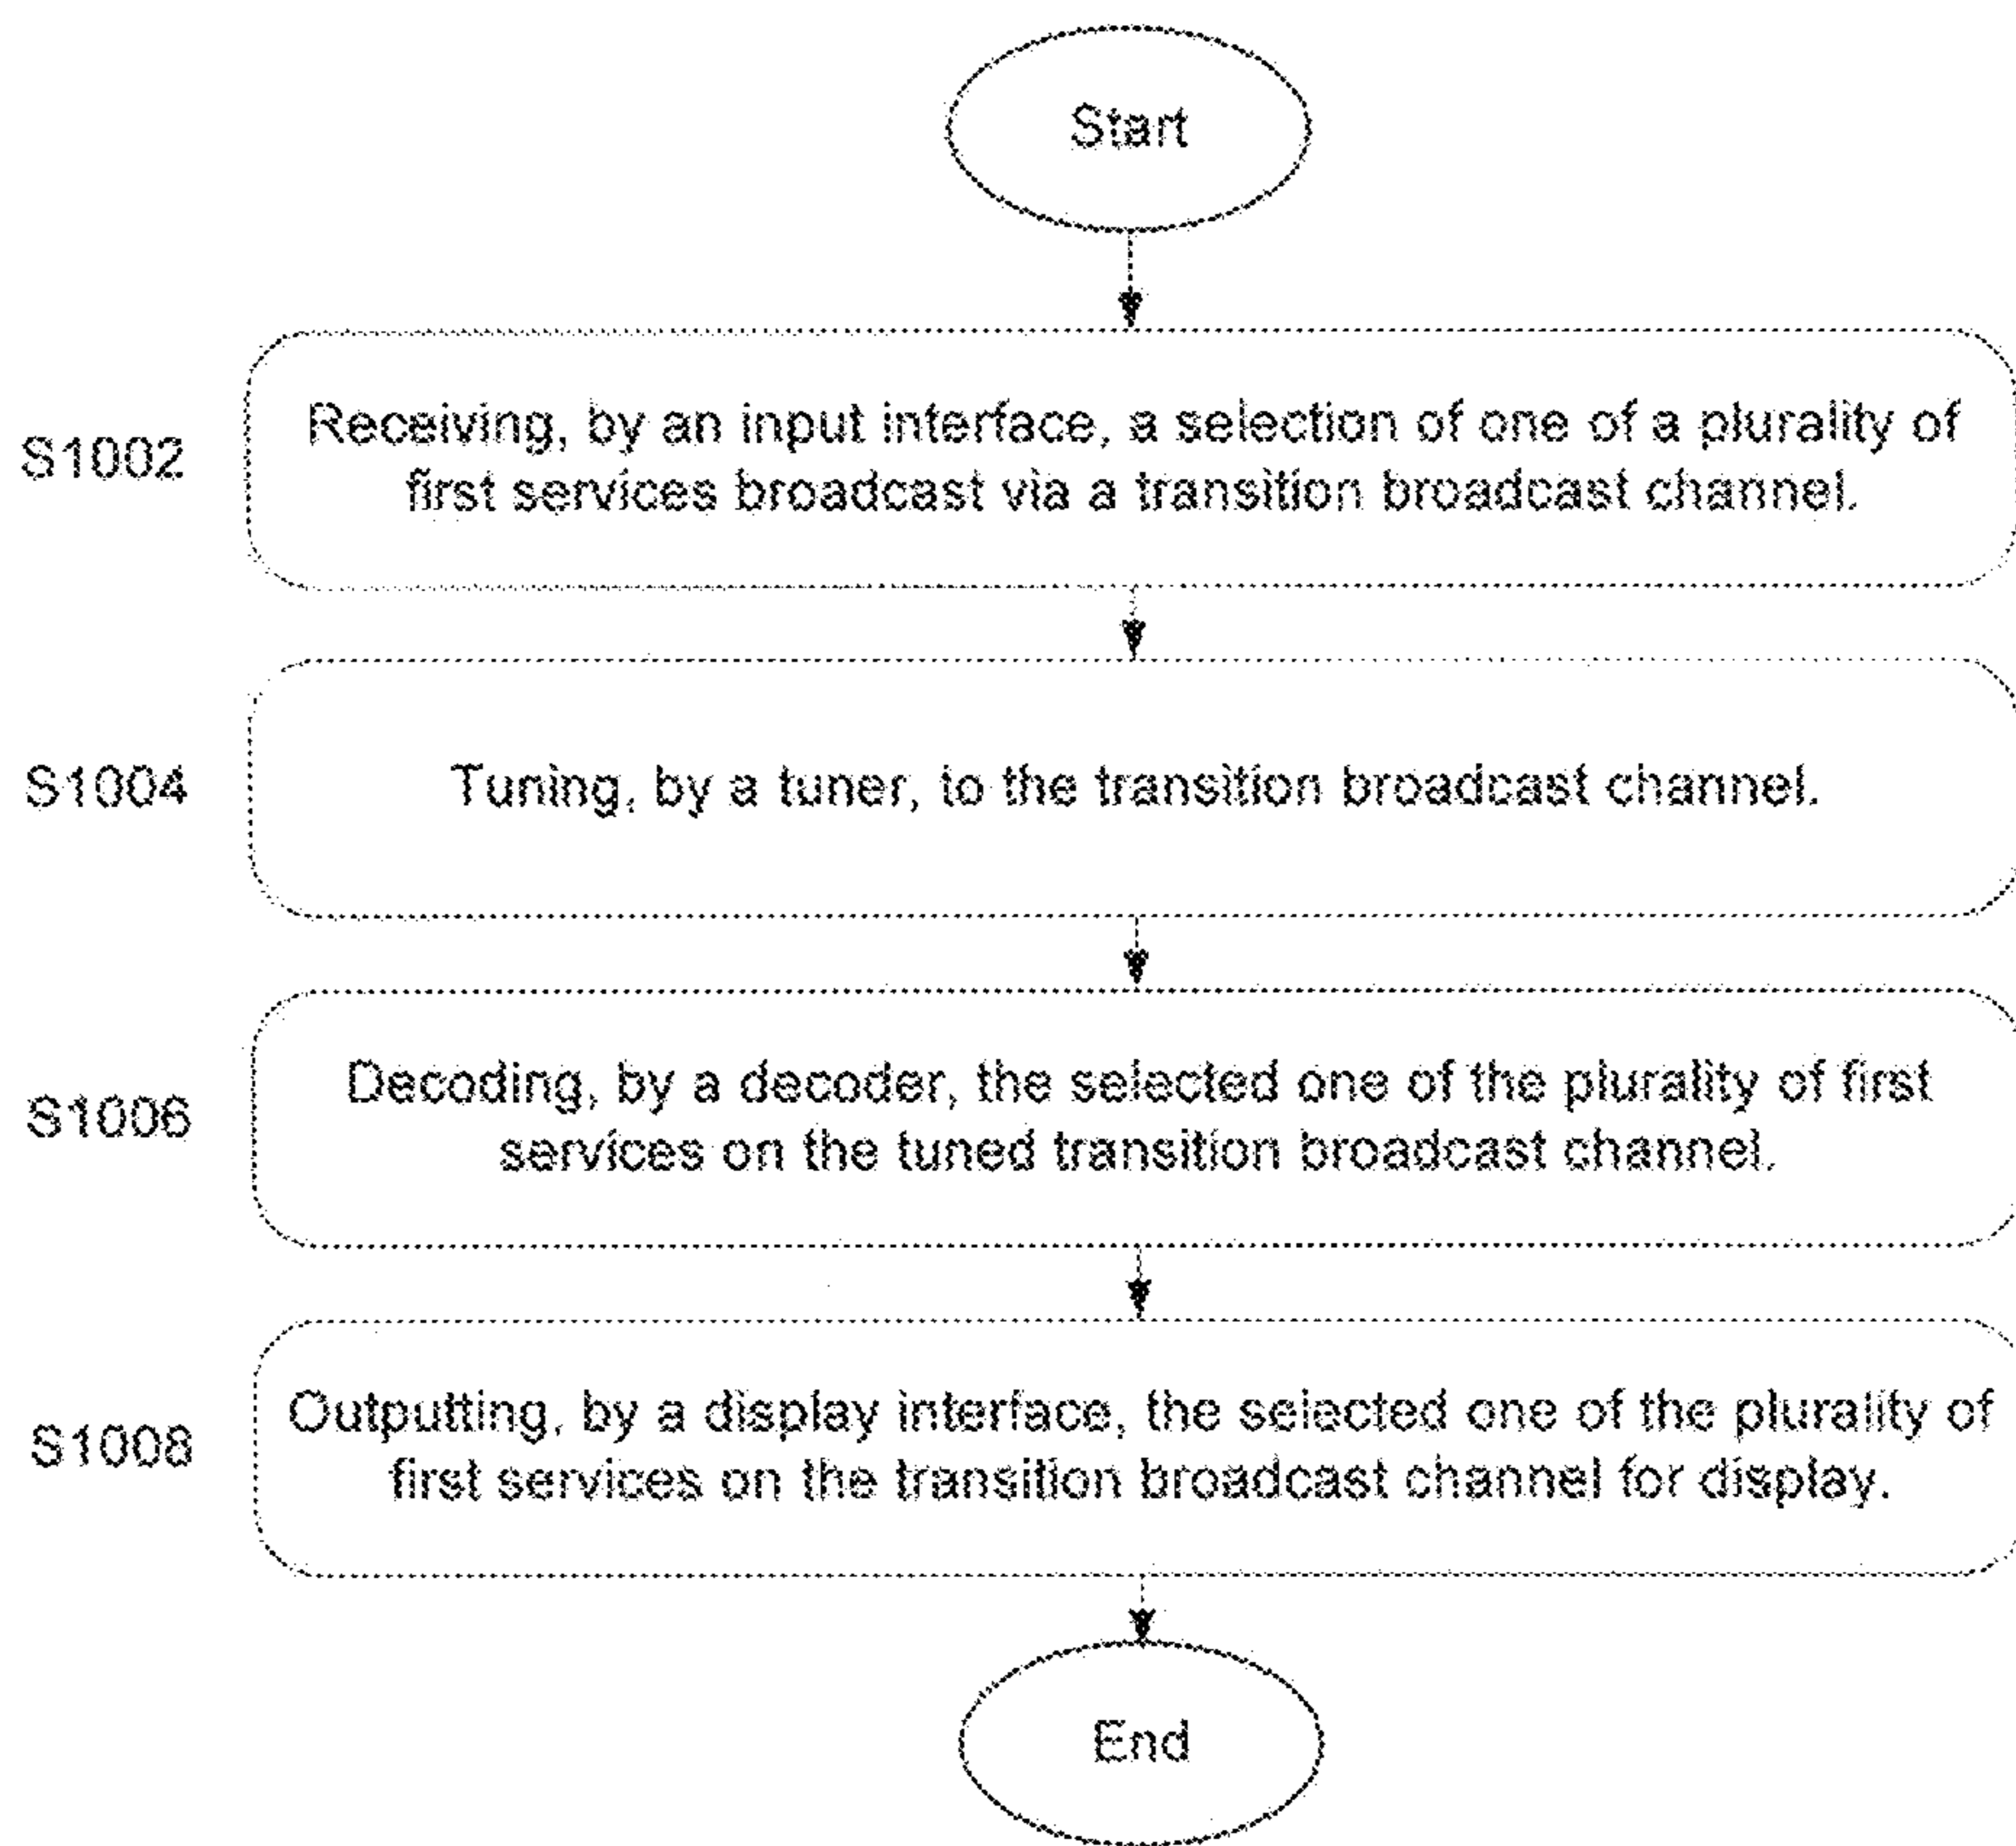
Start

S1002

Receiving, by an input interface, a selection of one of a plurality of first services broadcast via a transition broadcast channel.

S1004

Tuning, by a tuner, to the transition broadcast channel.

S1006

Decoding, by a decoder, the selected one of the plurality of first services on the tuned transition broadcast channel.

S1008

Outputting, by a display interface, the selected one of the plurality of first services on the transition broadcast channel for display.

End